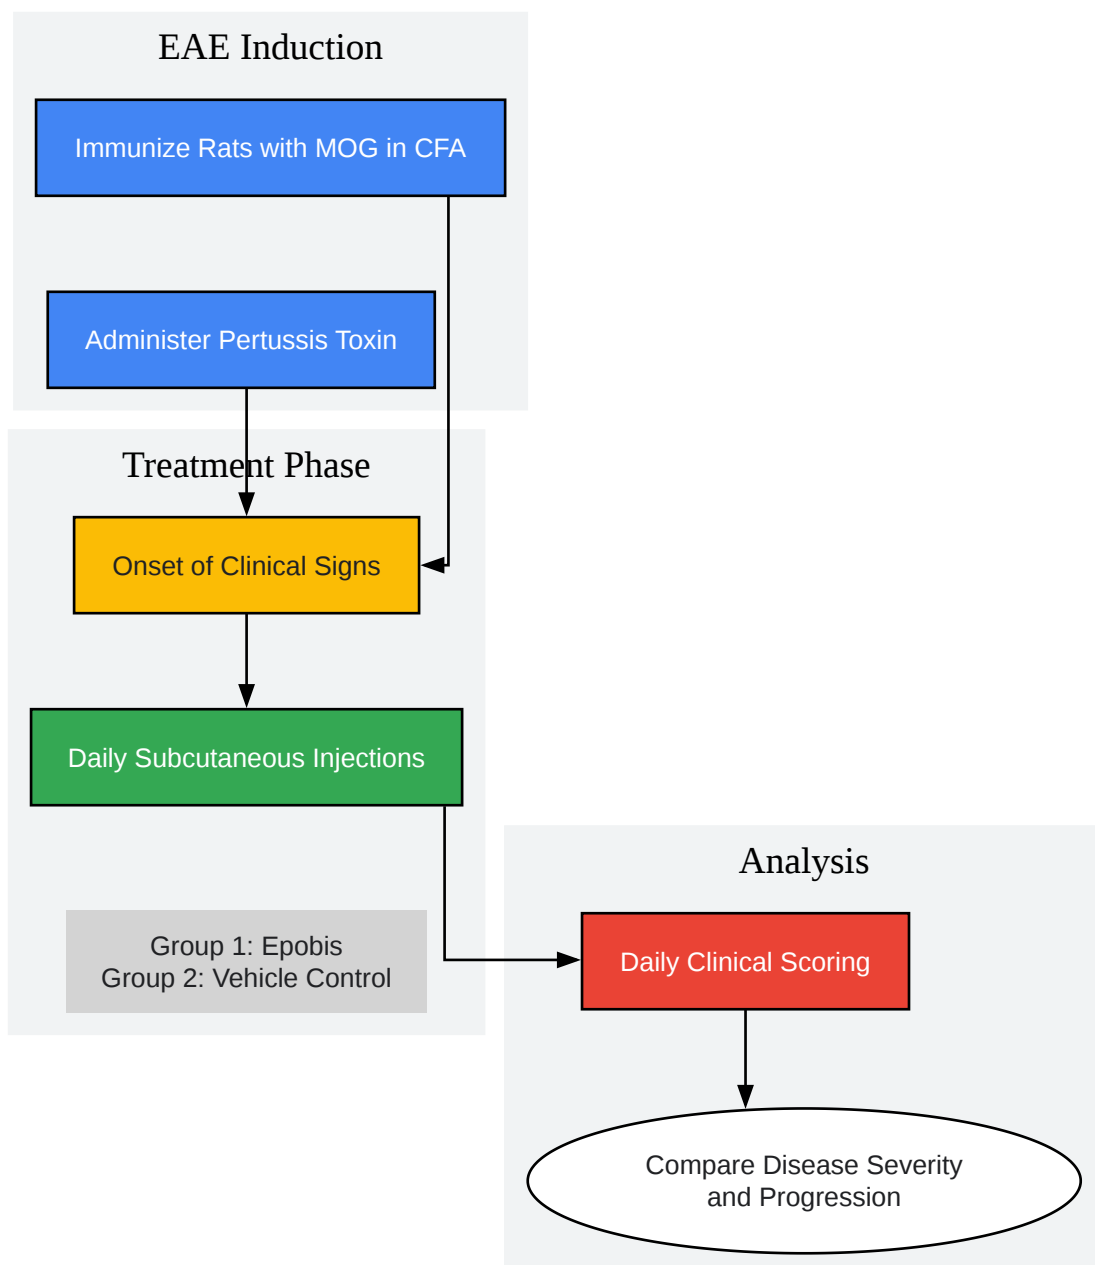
EAE Induction

Immunize Rats with MOG in CFA

Administer Pertussis Toxin

Treatment Phase

Onset of Clinical Signs

Daily Subcutaneous Injections

Group 1: Epobis
Group 2: Vehicle Control

Analysis

Daily Clinical Scoring

Compare Disease Severity
and Progression